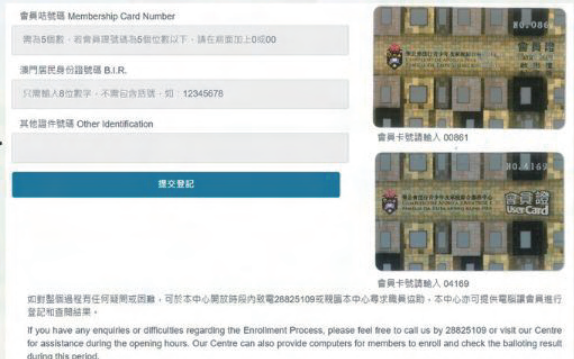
會員咭號碼 Membership Card Number

需為5位數，若會員證號碼為5位數以下，請在前面加上0或00

澳門居民身份證號碼 B.I.R.

只需輸入8位數字，不需包含括號，如：12345678

其他證件號碼 Other Identification

提交登記

會員證

會員卡號請輸入 00861

會員證
User Card

會員卡號請輸入 04169

如對報名過程有任何疑問或困難，可於本中心開放時段內致電28825109或親臨本中心尋求職員協助，本中心亦可提供電腦讓會員進行登記和查閱結果。

If you have any enquiries or difficulties regarding the Enrollment Process, please feel free to call us by 28825109 or visit our Centre for assistance during the opening hours. Our Centre can also provide computers for members to enroll and check the balloting result during this period.